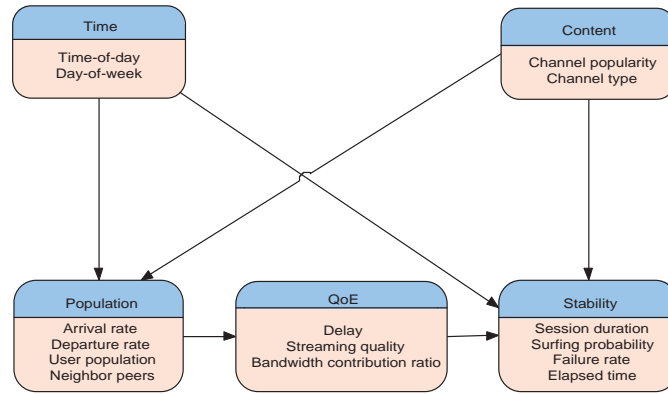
Time
Time-of-day
Day-of-week

Content
Channel popularity
Channel type

Population
Arrival rate
Departure rate
User population
Neighbor peers

QoE
Delay
Streaming quality
Bandwidth contribution ratio

Stability
Session duration
Surfing probability
Failure rate
Elapsed time